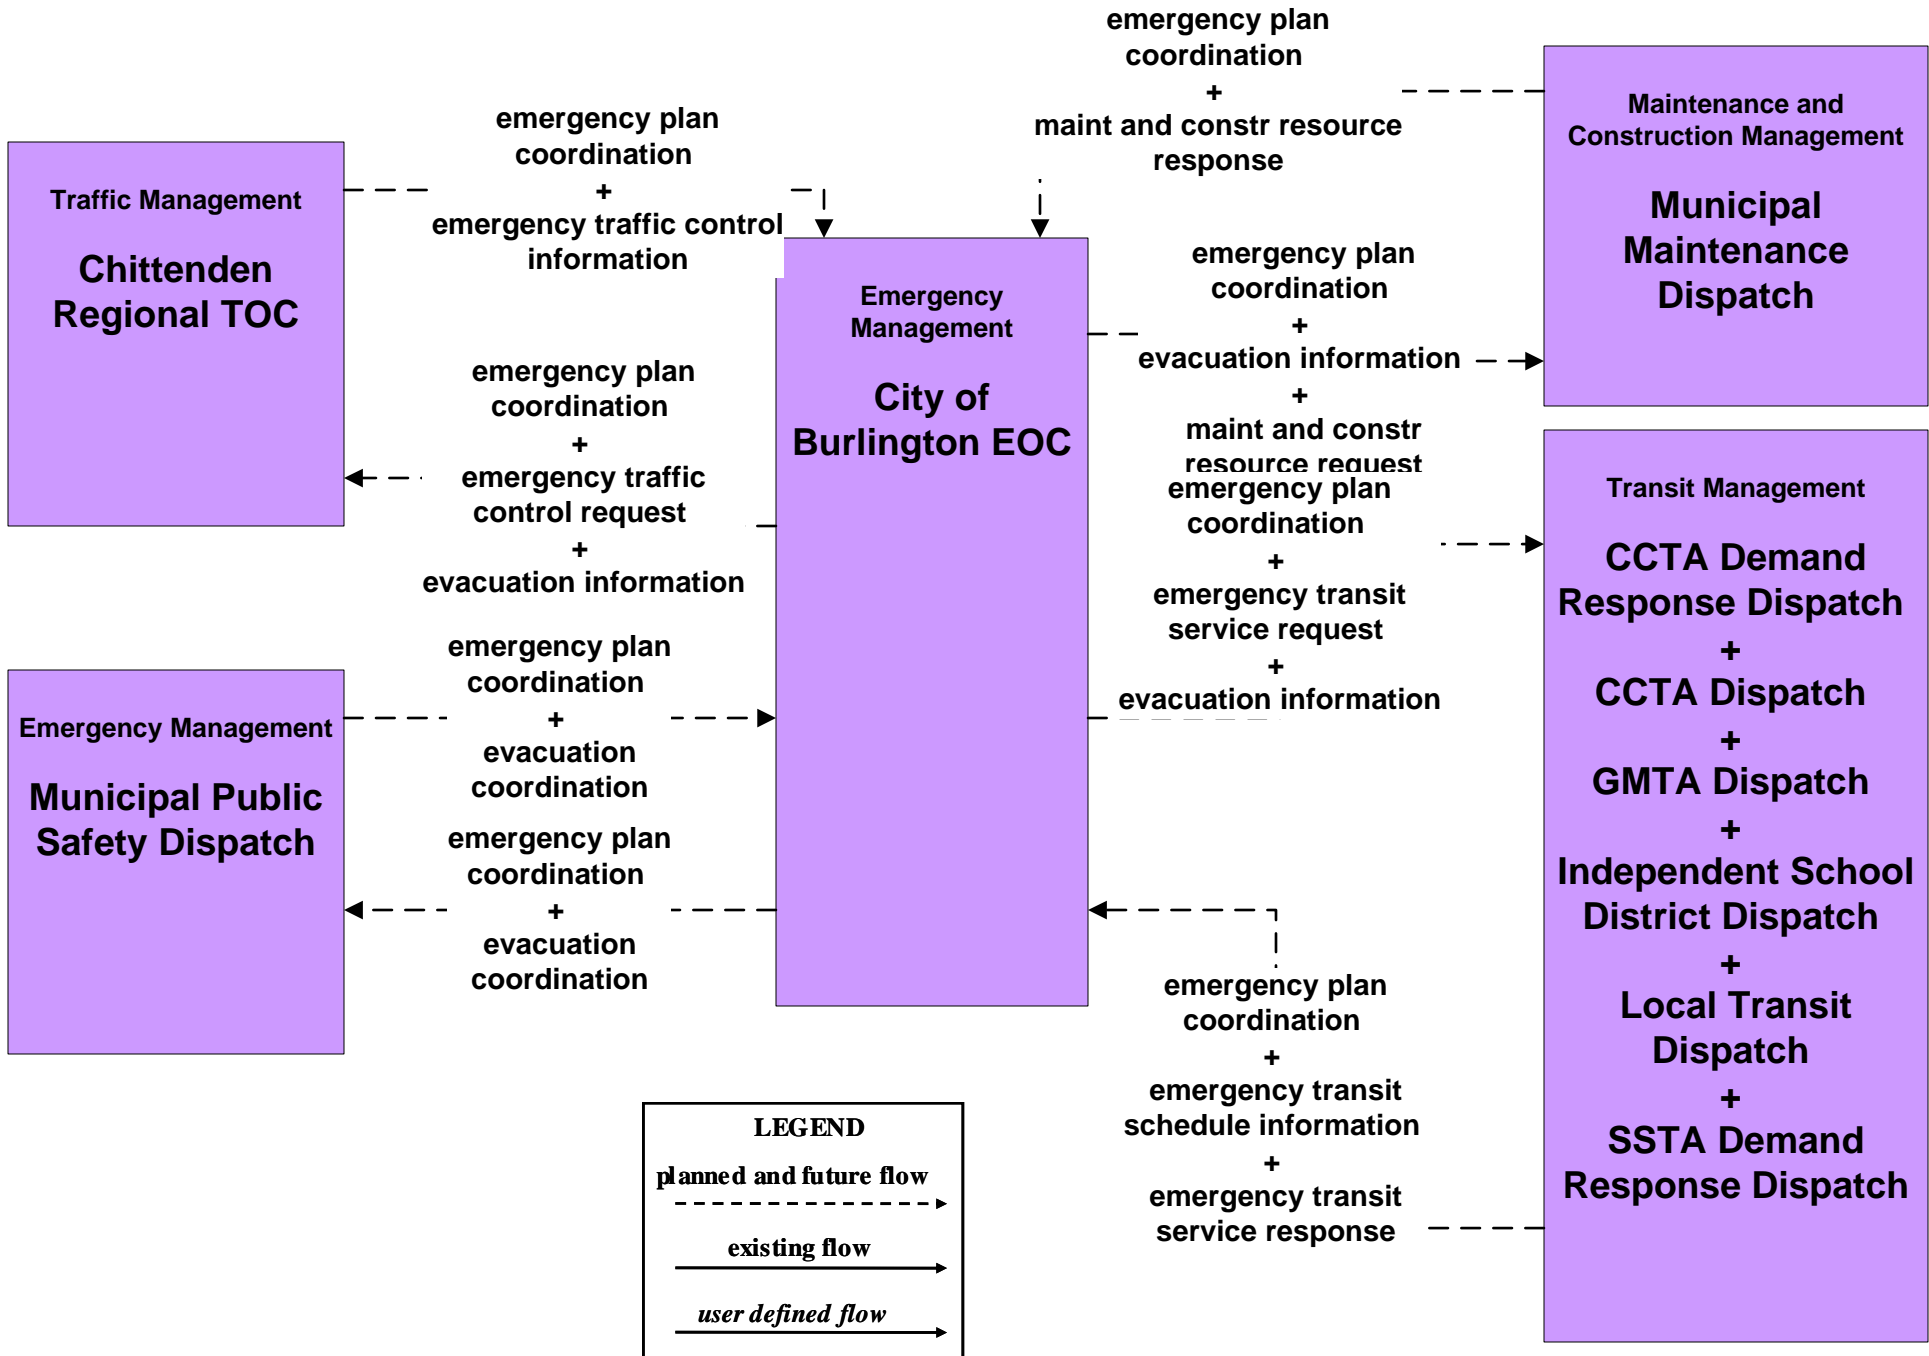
emergency plan coordination
+
maint and constr resource response

Maintenance and Construction Management

Municipal Maintenance Dispatch

Traffic Management

Chittenden Regional TOC

emergency plan coordination
+
emergency traffic control information

Emergency Management

City of Burlington EOC

emergency plan coordination
+
evacuation information
+
maint and constr resource request

emergency plan coordination
+
emergency traffic control request
+
evacuation information

emergency plan coordination
+
emergency transit service request
+
evacuation information

Transit Management

CCTA Demand Response Dispatch
+
CCTA Dispatch
+
GMTA Dispatch
+
Independent School District Dispatch
+
Local Transit Dispatch
+
SSTA Demand Response Dispatch

Emergency Management

Municipal Public Safety Dispatch

emergency plan coordination
+
evacuation coordination

emergency plan coordination
+
evacuation coordination

emergency plan coordination
+
emergency transit schedule information
+
emergency transit service response

LEGEND
planned and future flow
existing flow
user defined flow